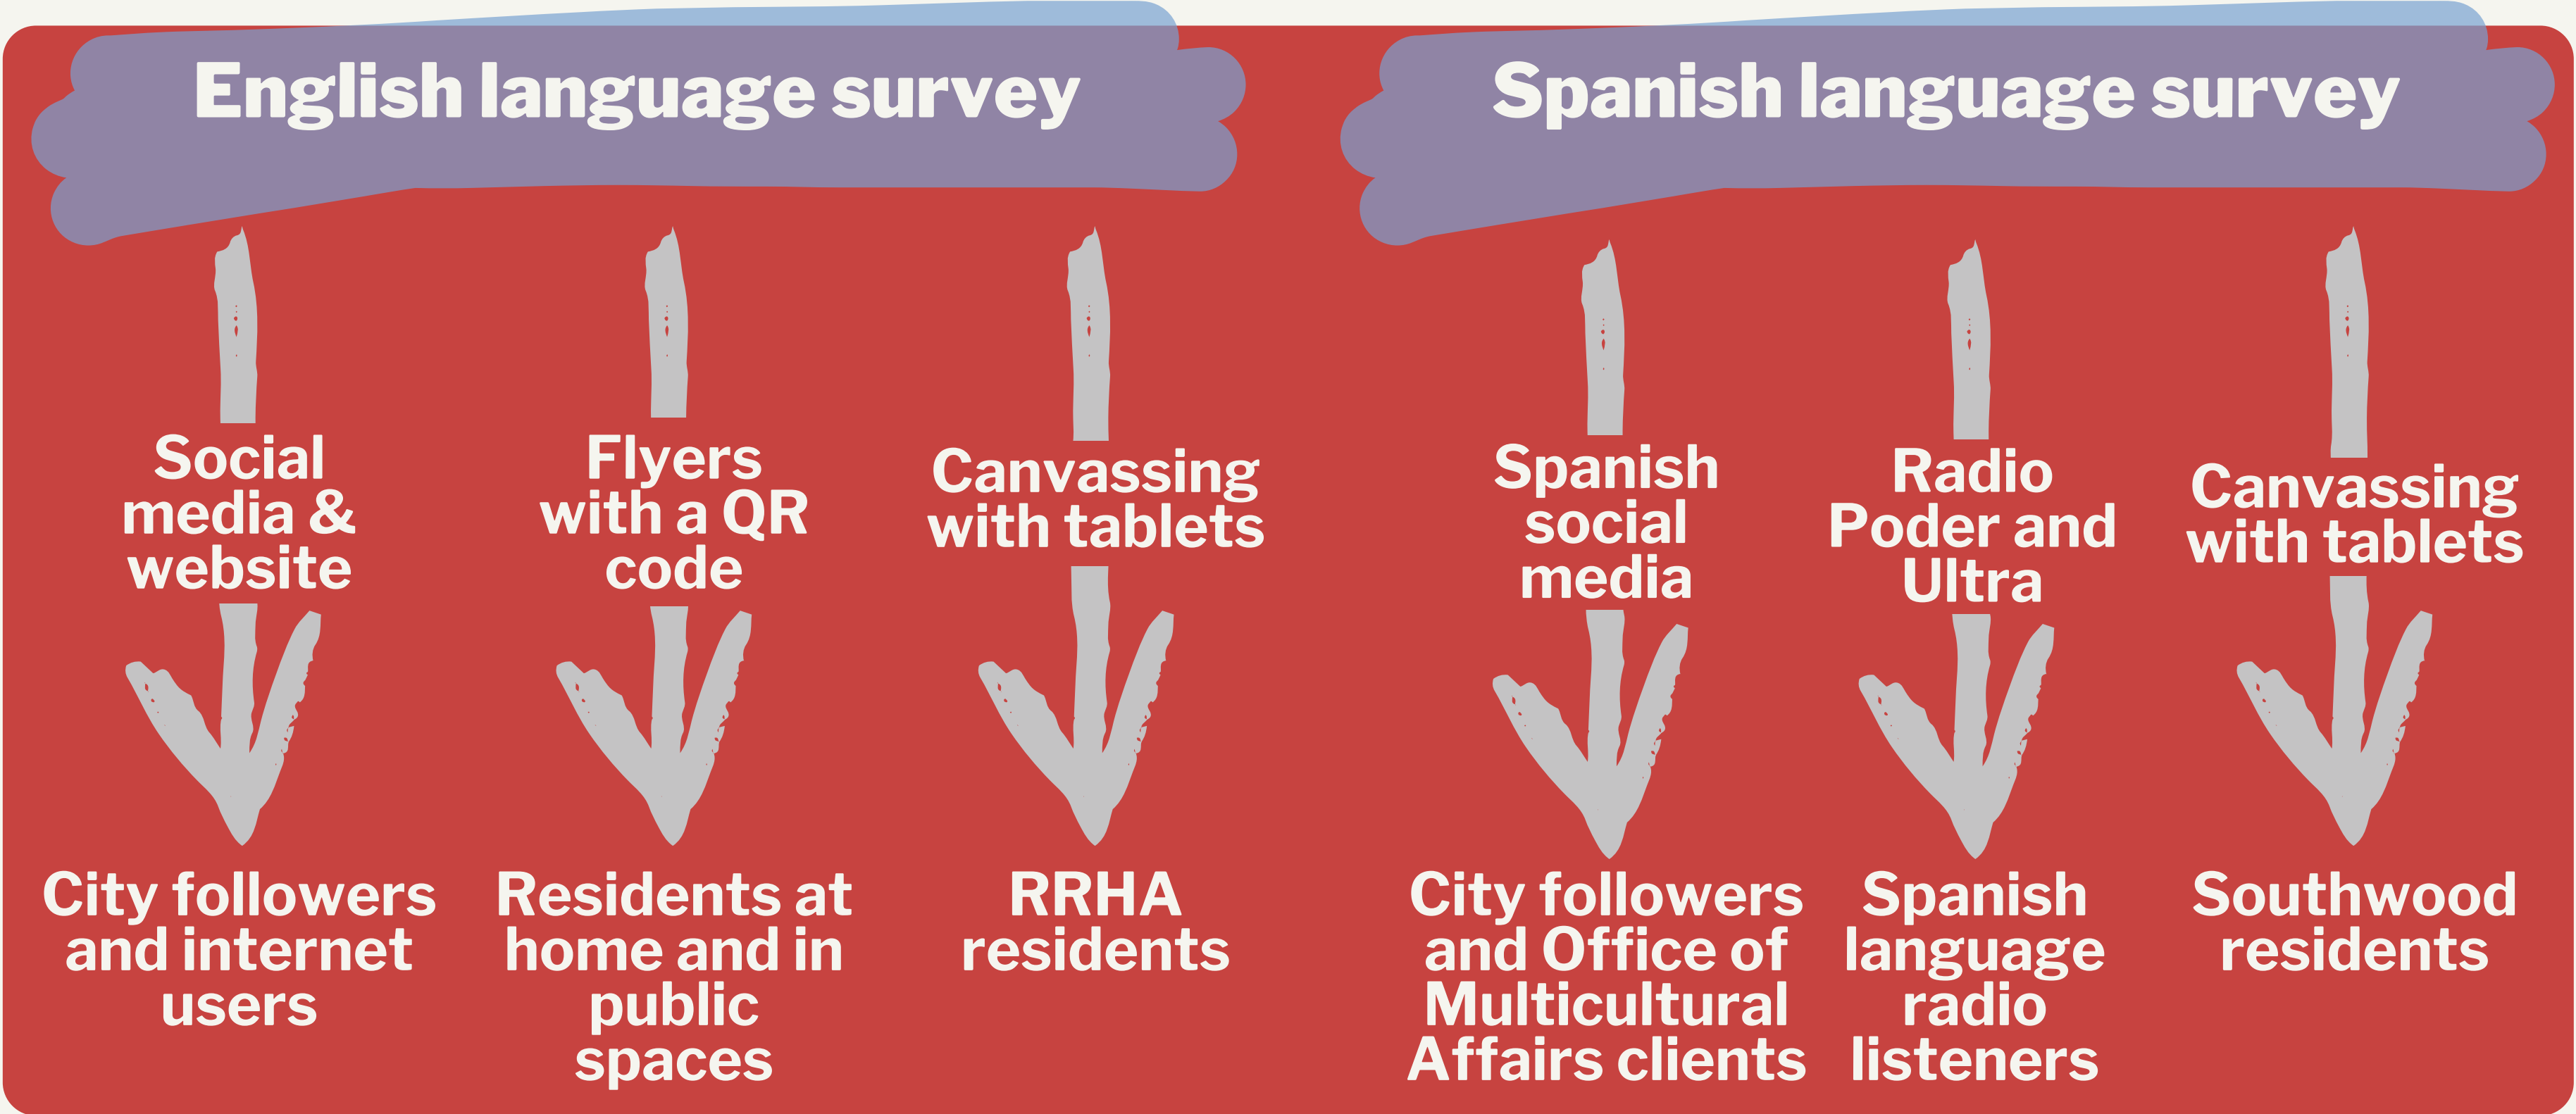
English language survey

Social media & website

City followers and internet users

Flyers with a QR code

Residents at home and in public spaces

Canvassing with tablets

RRHA residents

Spanish language survey

Spanish social media

City followers and Office of Multicultural Affairs clients

Radio Poder and Ultra

Spanish language radio listeners

Canvassing with tablets

Southwood residents